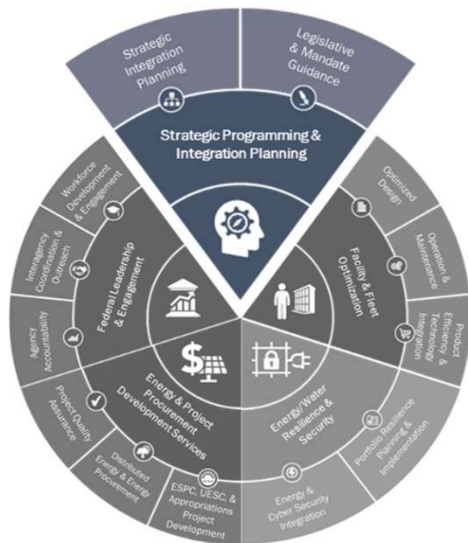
Strategic Integration Planning

Legislative & Mandate Guidance

Strategic Programming & Integration Planning

Workforce Development & Engagement

Interagency Coordination & Outreach

Agency Accountability

Project Quality Assurance

Distributed Energy & Energy Procurement

ESPC, UESC, & Appropriations Project Development

Energy & Cyber Security Integration

Portfolio Resilience Planning & Implementation

Product Efficiency & Technology Integration

Operation & Maintenance

Optimized Design

Federal Leadership & Engagement

Energy & Project Procurement Development Services

Energy/Water Resilience & Security

Facility & Fleet Optimization